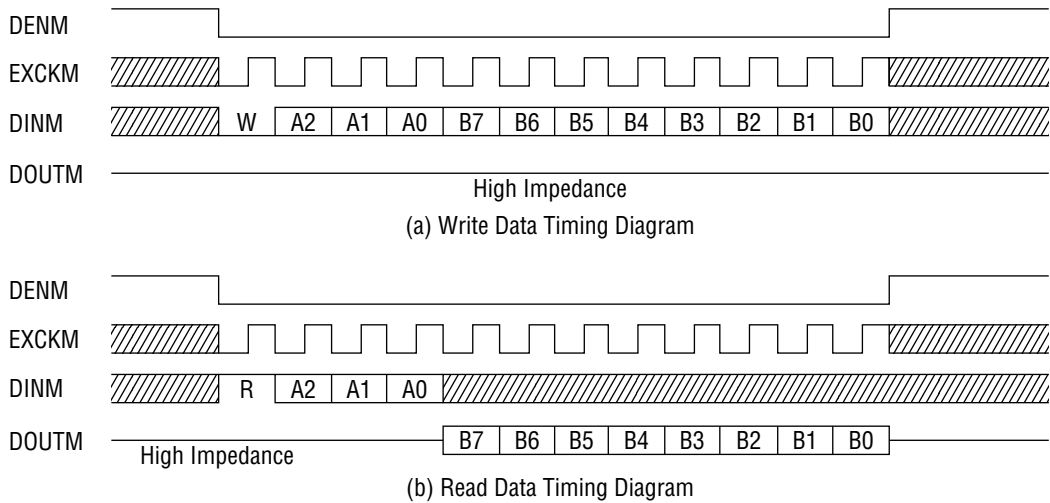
DENM

EXCKM

DINM W A2 A1 A0 B7 B6 B5 B4 B3 B2 B1 B0

DOUTM

High Impedance

(a) Write Data Timing Diagram

DENM

EXCKM

DINM R A2 A1 A0

DOUTM B7 B6 B5 B4 B3 B2 B1 B0

High Impedance

(b) Read Data Timing Diagram